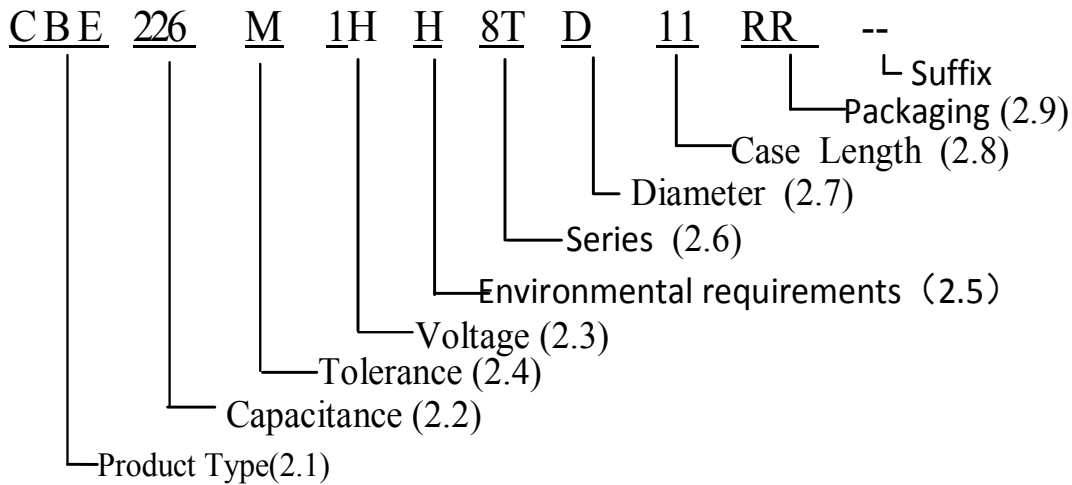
CBE 226 M 1H H 8T D 11 RR --

Suffix

Packaging (2.9)

Case Length (2.8)

Diameter (2.7)

Series (2.6)

Environmental requirements（2.5）

Voltage (2.3)

Tolerance (2.4)

Capacitance (2.2)

Product Type(2.1)